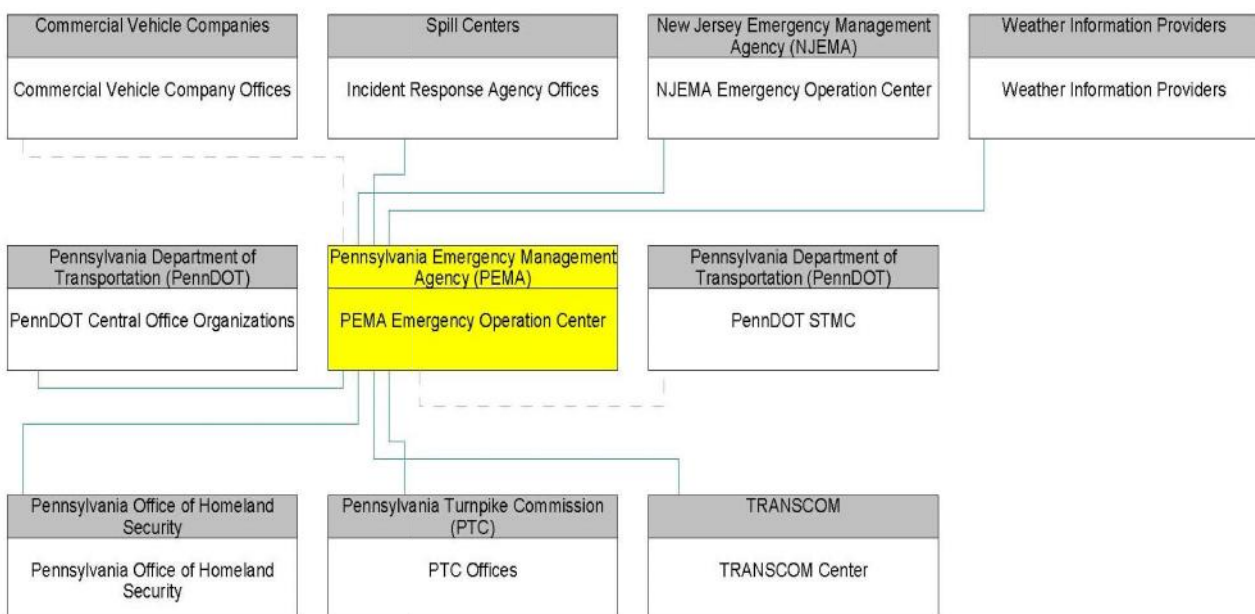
Commercial Vehicle Companies

Commercial Vehicle Company Offices

Spill Centers

Incident Response Agency Offices

New Jersey Emergency Management Agency (NJEMA)

NJEMA Emergency Operation Center

Weather Information Providers

Weather Information Providers

Pennsylvania Department of Transportation (PennDOT)

PennDOT Central Office Organizations

Pennsylvania Emergency Management Agency (PEMA)

PEMA Emergency Operation Center

Pennsylvania Department of Transportation (PennDOT)

PennDOT STMC

Pennsylvania Office of Homeland Security

Pennsylvania Office of Homeland Security

Pennsylvania Turnpike Commission (PTC)

PTC Offices

TRANSCOM

TRANSCOM Center